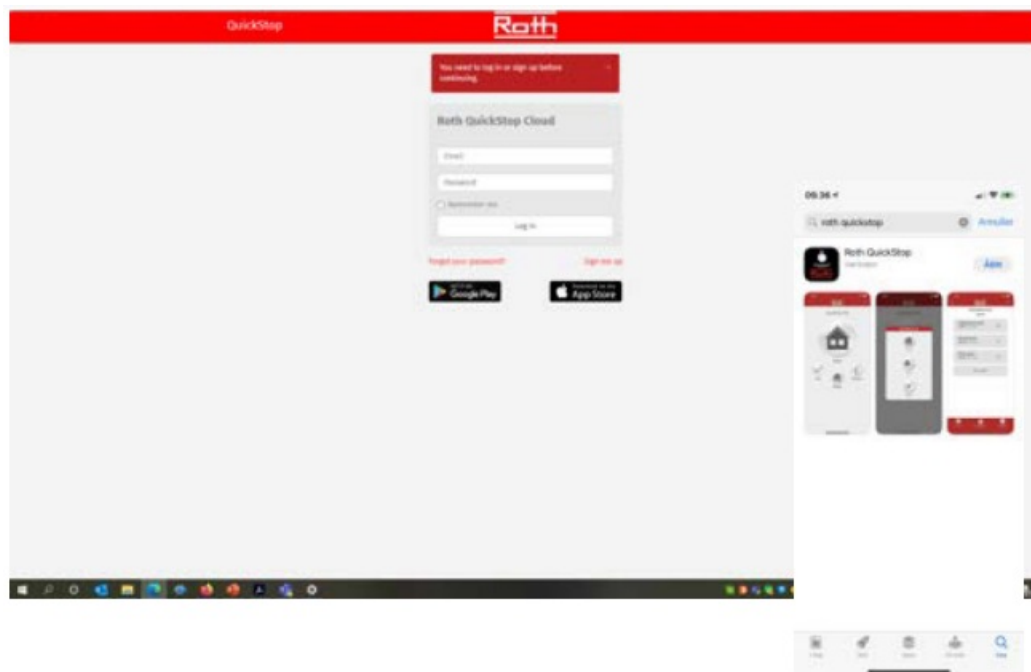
QuickStop

Roth

You need to log in or sign up before continuing.

×

Roth QuickStop Cloud

Email

Password

Remember me

Log in

Forgot your password?

Sign me up

GET IT ON Google Play

Download on the App Store

06:36

roth quickstop

Annuler

Roth QuickStop

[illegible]

Åbn